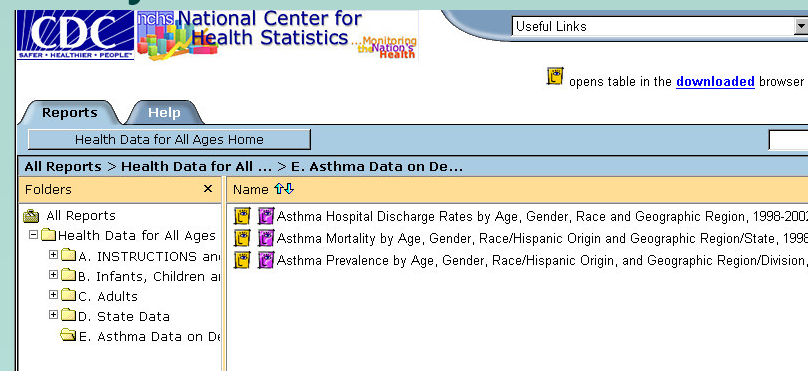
CDC
SAFER • HEALTHIER • PEOPLE™
nchs National Center for Health Statistics ...Monitoring the Nation's Health

Useful Links

opens table in the downloaded browser

Reports
Help

Health Data for All Ages Home

All Reports > Health Data for All ... > E. Asthma Data on De...

Folders ×

All Reports
Health Data for All Ages
A. INSTRUCTIONS an
B. Infants, Children ar
C. Adults
D. State Data
E. Asthma Data on De

Name

Asthma Hospital Discharge Rates by Age, Gender, Race and Geographic Region, 1998-200
Asthma Mortality by Age, Gender, Race/Hispanic Origin and Geographic Region/State, 199
Asthma Prevalence by Age, Gender, Race/Hispanic Origin, and Geographic Region/Division,